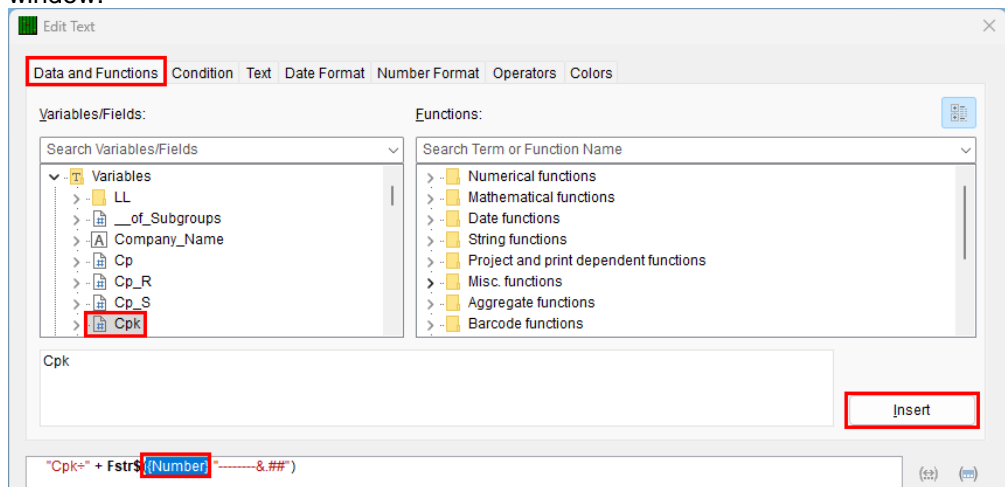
window:

Edit Text

Data and Functions Condition Text Date Format Number Format Operators Colors

Variables/Fields:

Search Variables/Fields

Variables
LL
__of_Subgroups
Company_Name
Cp
Cp_R
Cp_S
Cpk

Functions:

Search Term or Function Name

Numerical functions
Mathematical functions
Date functions
String functions
Project and print dependent functions
Misc. functions
Aggregate functions
Barcode functions

Cpk

Insert

"Cpk=" + Fstr$ ({Number}, "--------&.##")